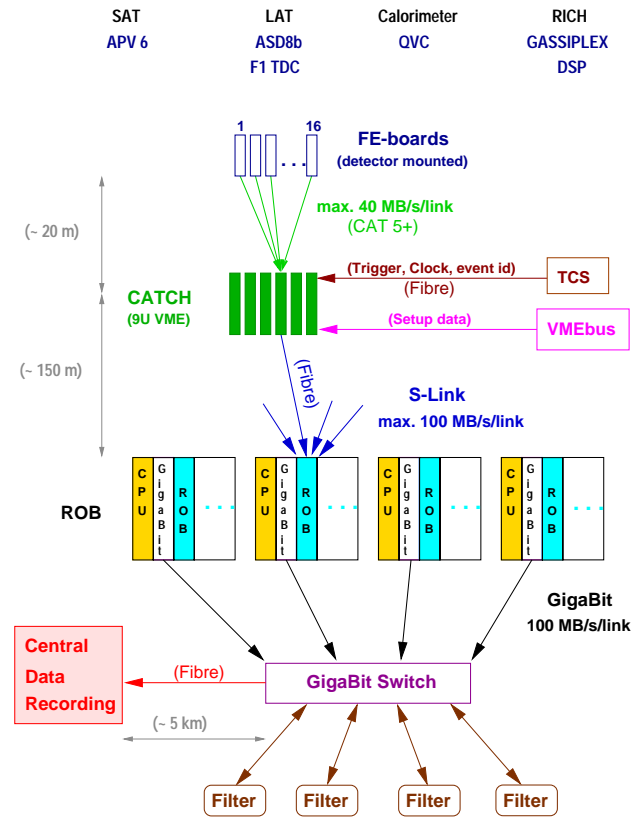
SAT
APV 6

LAT
ASD8b
F1 TDC

Calorimeter
QVC

RICH
GASSIPLEX
DSP

1 16
FE-boards
(detector mounted)

(~ 20 m)

max. 40 MB/s/link
(CAT 5+)

(Trigger, Clock, event id)
(Fibre)
TCS

CATCH
(9U VME)

(Setup data)
VMEbus

(~ 150 m)

(Fibre)

S-Link
max. 100 MB/s/link

ROB

CPU GigaBit ROB
CPU GigaBit ROB
CPU GigaBit ROB
CPU GigaBit ROB

GigaBit
100 MB/s/link

Central Data Recording

(Fibre)

GigaBit Switch

(~ 5 km)

Filter
Filter
Filter
Filter